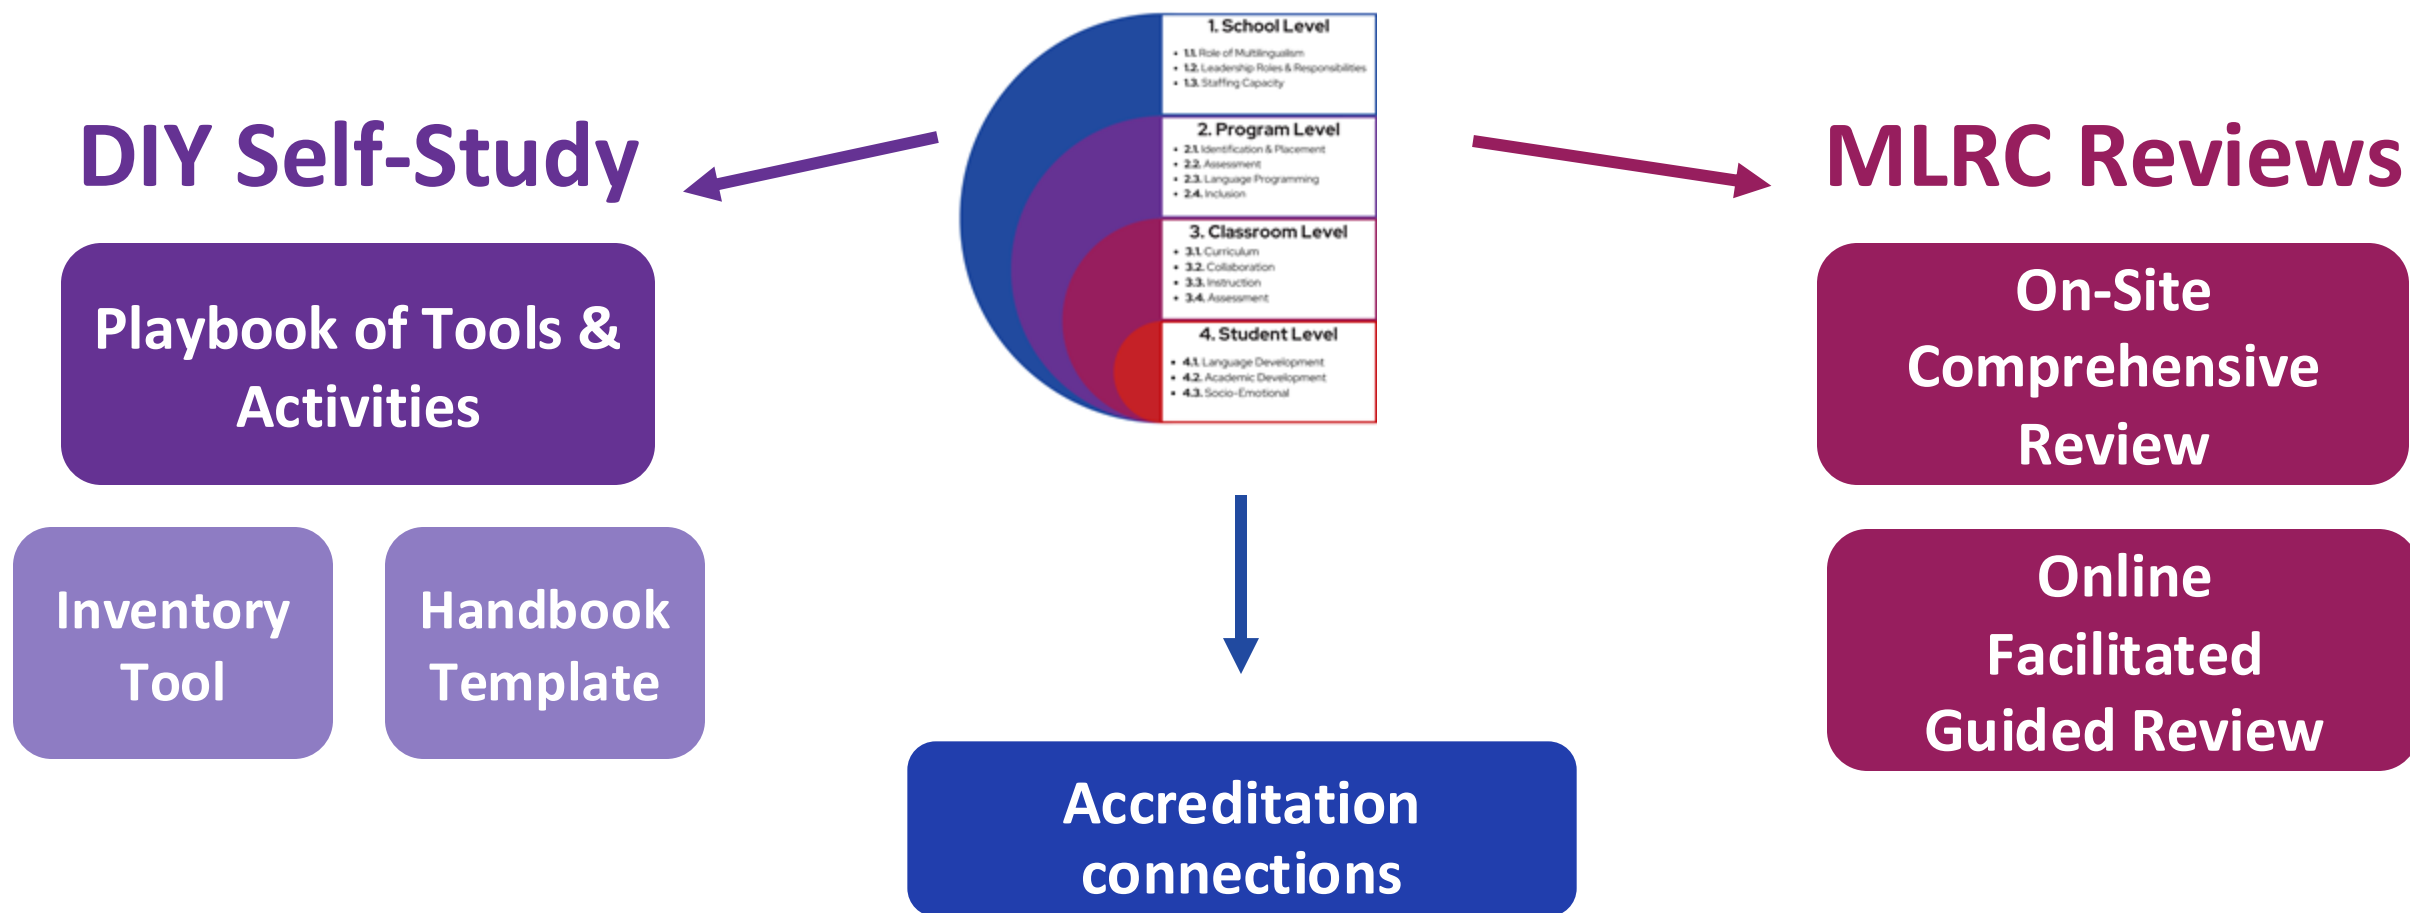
1. School Level
• 1.1. Role of Multilingualism
• 1.2. Leadership Roles & Responsibilities
• 1.3. Staffing Capacity

2. Program Level
• 2.1. Identification & Placement
• 2.2. Assessment
• 2.3. Language Programming
• 2.4. Inclusion

3. Classroom Level
• 3.1. Curriculum
• 3.2. Collaboration
• 3.3. Instruction
• 3.4. Assessment

4. Student Level
• 4.1. Language Development
• 4.2. Academic Development
• 4.3. Socio-Emotional

DIY Self-Study

Playbook of Tools & Activities

Inventory Tool

Handbook Template

MLRC Reviews

On-Site Comprehensive Review

Online Facilitated Guided Review

Accreditation connections